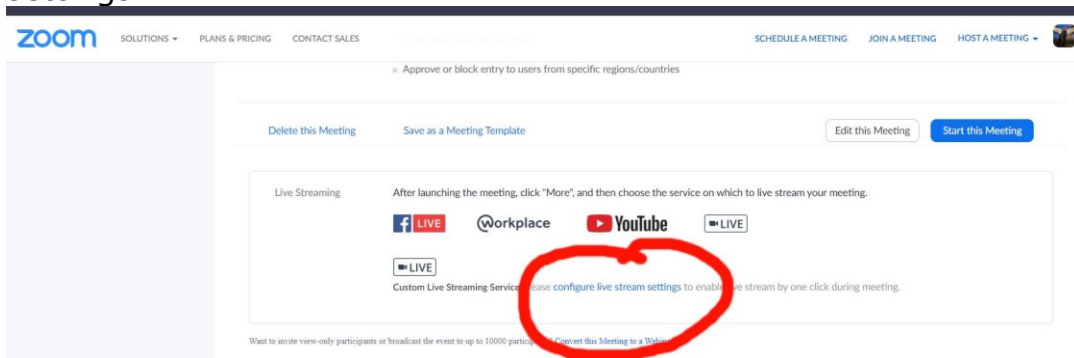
zoom SOLUTIONS ▾ PLANS & PRICING CONTACT SALES SCHEDULE A MEETING JOIN A MEETING HOST A MEETING ▾

× Approve or block entry to users from specific regions/countries

Delete this Meeting Save as a Meeting Template Edit this Meeting Start this Meeting

Live Streaming After launching the meeting, click "More", and then choose the service on which to live stream your meeting.

f LIVE Workplace YouTube LIVE

LIVE

Custom Live Streaming Service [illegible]ease configure live stream settings to enable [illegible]ve stream by one click during meeting.

Want to invite view-only participants or broadcast the event to up to 10000 particip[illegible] Convert this Meeting to a Webin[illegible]